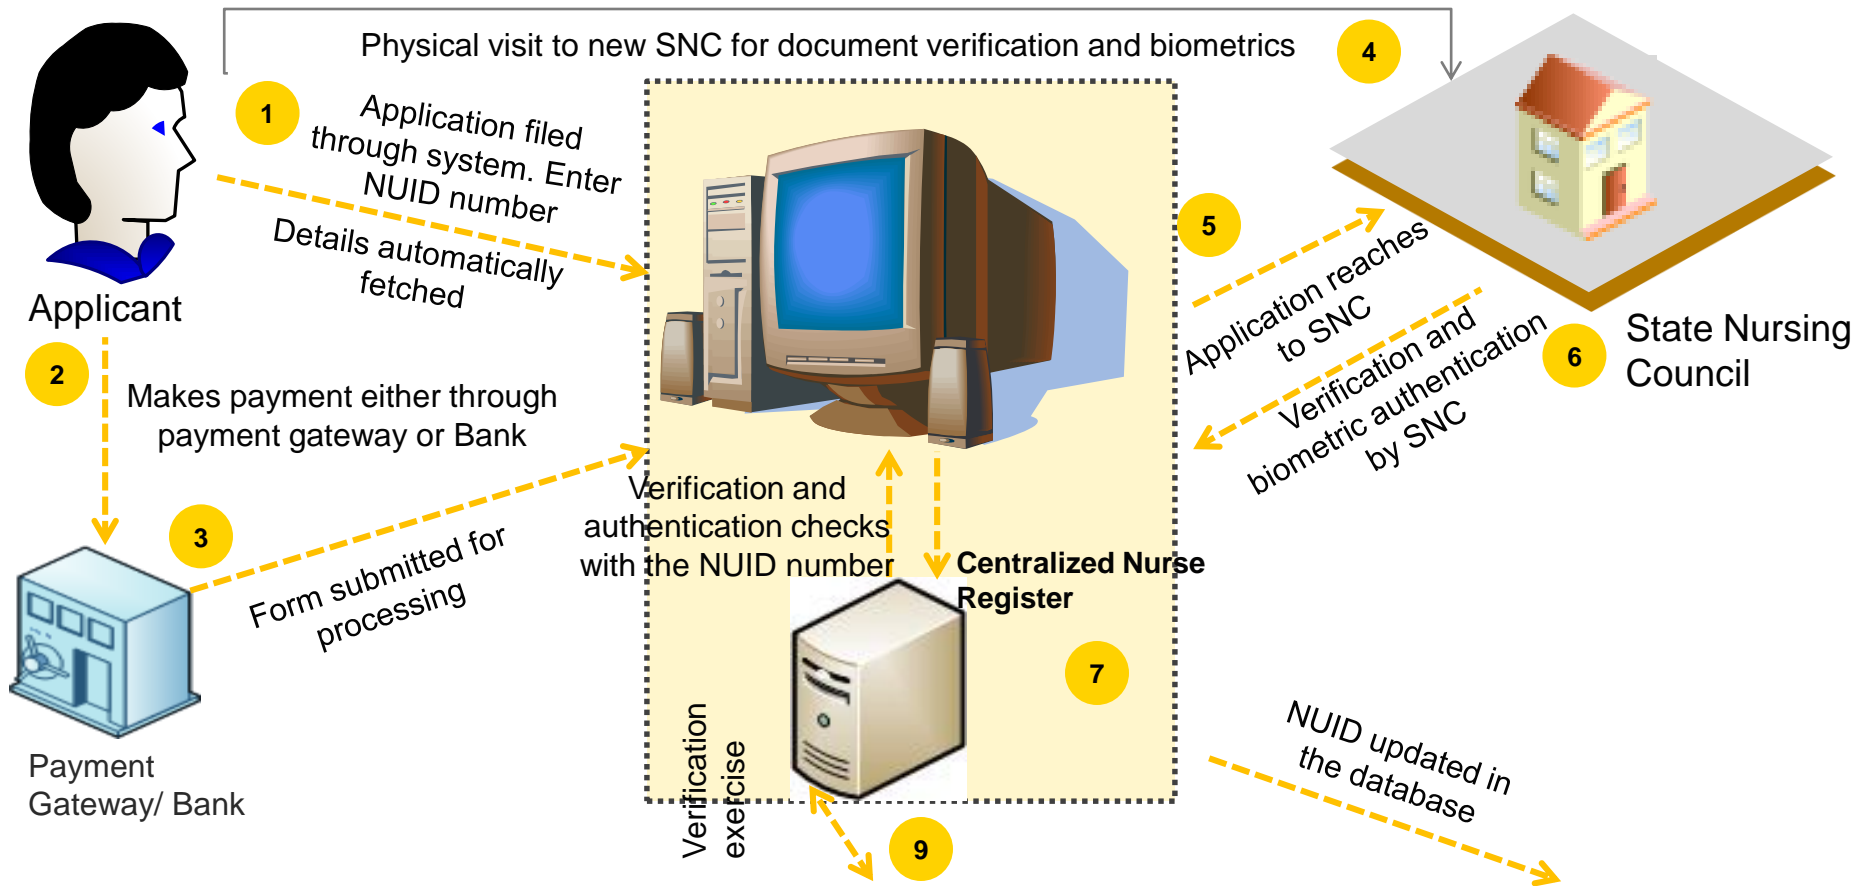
Physical visit to new SNC for document verification and biometrics

4

1

Application filed through system. Enter NUID number

Details automatically fetched

Applicant

2

Makes payment either through payment gateway or Bank

3

Form submitted for processing

Payment Gateway/ Bank

5

Application reaches to SNC

State Nursing Council

6

Verification and biometric authentication by SNC

Verification and authentication checks with the NUID number

Centralized Nurse Register

7

NUID updated in the database

Verification exercise

9